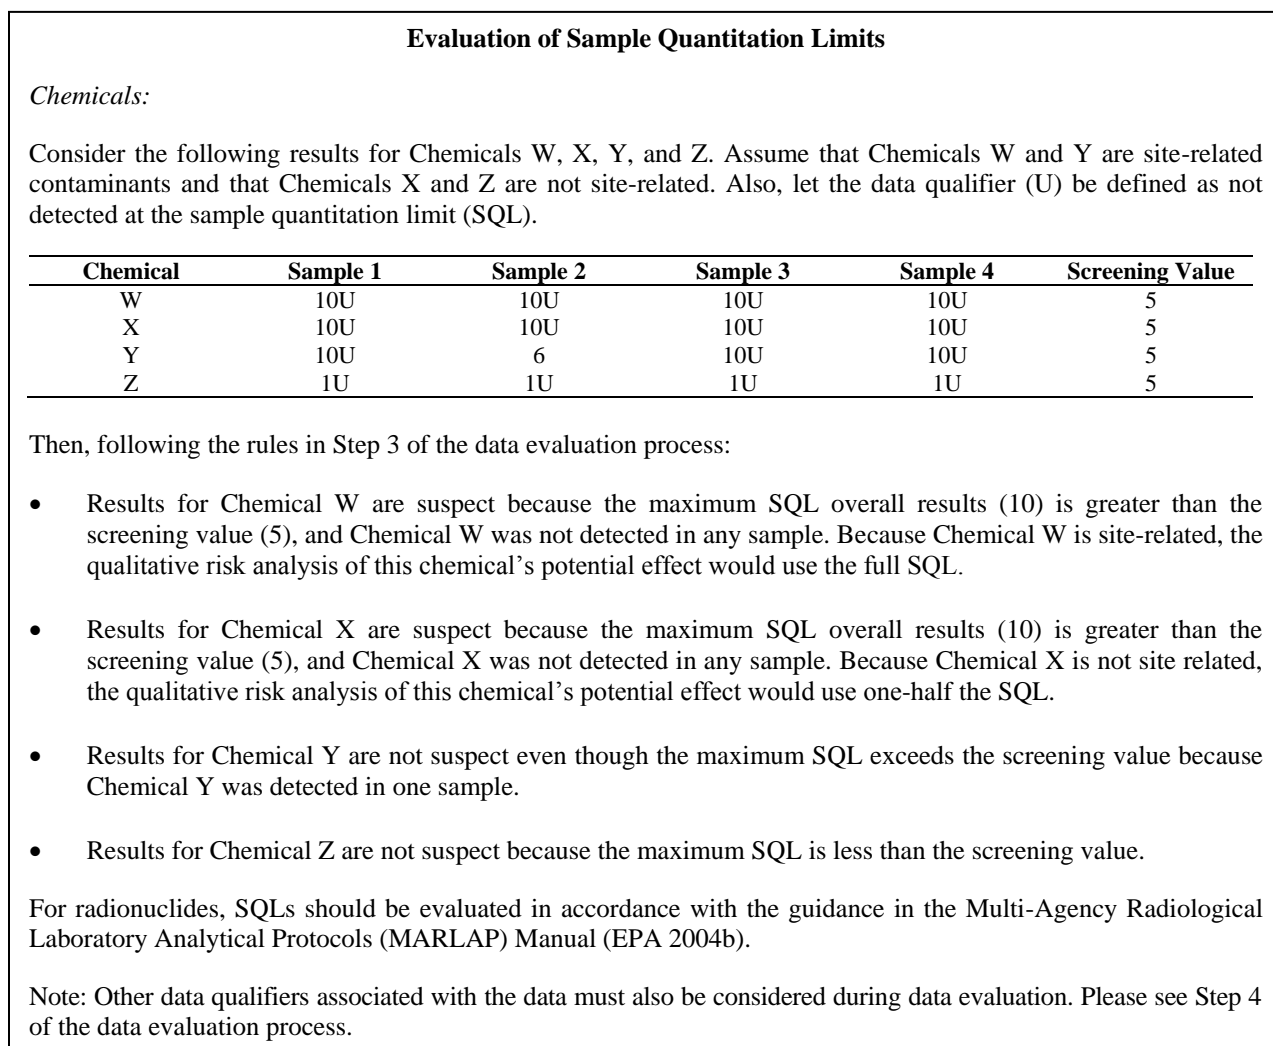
**Evaluation of Sample Quantitation Limits**

*Chemicals:*

Consider the following results for Chemicals W, X, Y, and Z. Assume that Chemicals W and Y are site-related contaminants and that Chemicals X and Z are not site-related. Also, let the data qualifier (U) be defined as not detected at the sample quantitation limit (SQL).

| Chemical | Sample 1 | Sample 2 | Sample 3 | Sample 4 | Screening Value |
|---|---|---|---|---|---|
| W | 10U | 10U | 10U | 10U | 5 |
| X | 10U | 10U | 10U | 10U | 5 |
| Y | 10U | 6 | 10U | 10U | 5 |
| Z | 1U | 1U | 1U | 1U | 5 |

Then, following the rules in Step 3 of the data evaluation process:

• Results for Chemical W are suspect because the maximum SQL overall results (10) is greater than the screening value (5), and Chemical W was not detected in any sample. Because Chemical W is site-related, the qualitative risk analysis of this chemical's potential effect would use the full SQL.

• Results for Chemical X are suspect because the maximum SQL overall results (10) is greater than the screening value (5), and Chemical X was not detected in any sample. Because Chemical X is not site related, the qualitative risk analysis of this chemical's potential effect would use one-half the SQL.

• Results for Chemical Y are not suspect even though the maximum SQL exceeds the screening value because Chemical Y was detected in one sample.

• Results for Chemical Z are not suspect because the maximum SQL is less than the screening value.

For radionuclides, SQLs should be evaluated in accordance with the guidance in the Multi-Agency Radiological Laboratory Analytical Protocols (MARLAP) Manual (EPA 2004b).

Note: Other data qualifiers associated with the data must also be considered during data evaluation. Please see Step 4 of the data evaluation process.